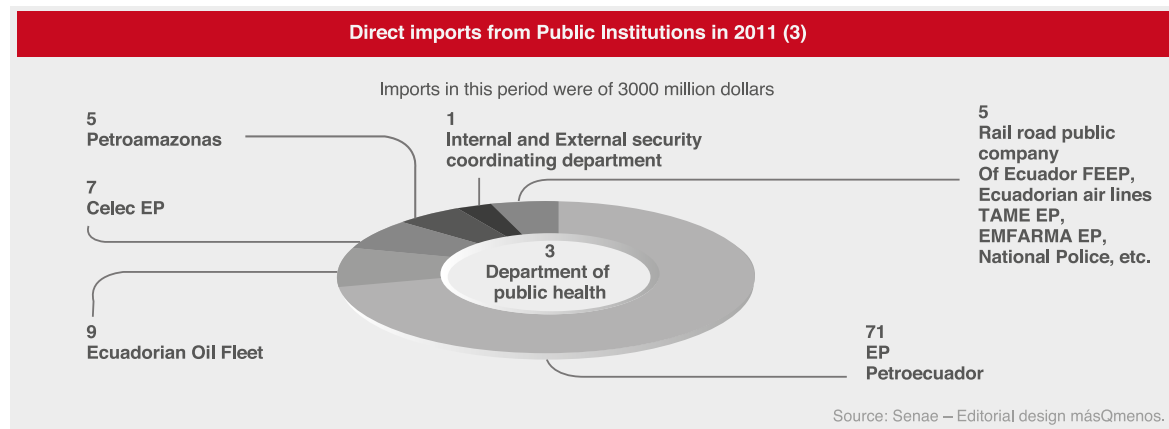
Direct imports from Public Institutions in 2011 (3)

Imports in this period were of 3000 million dollars

5
Petroamazonas

1
Internal and External security coordinating department

5
Rail road public company
Of Ecuador FEEP,
Ecuadorian air lines
TAME EP,
EMFARMA EP,
National Police, etc.

7
Celec EP

3
Department of public health

9
Ecuadorian Oil Fleet

71
EP
Petroecuador

Source: Senae – Editorial design másQmenos.